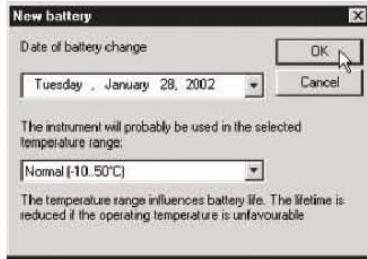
New battery

Date of battery change

Tuesday , January 28, 2002

OK

Cancel

The instrument will probably be used in the selected temperature range:

Normal (-10..50°C)

The temperature range influences battery life. The lifetime is reduced if the operating temperature is unfavourable